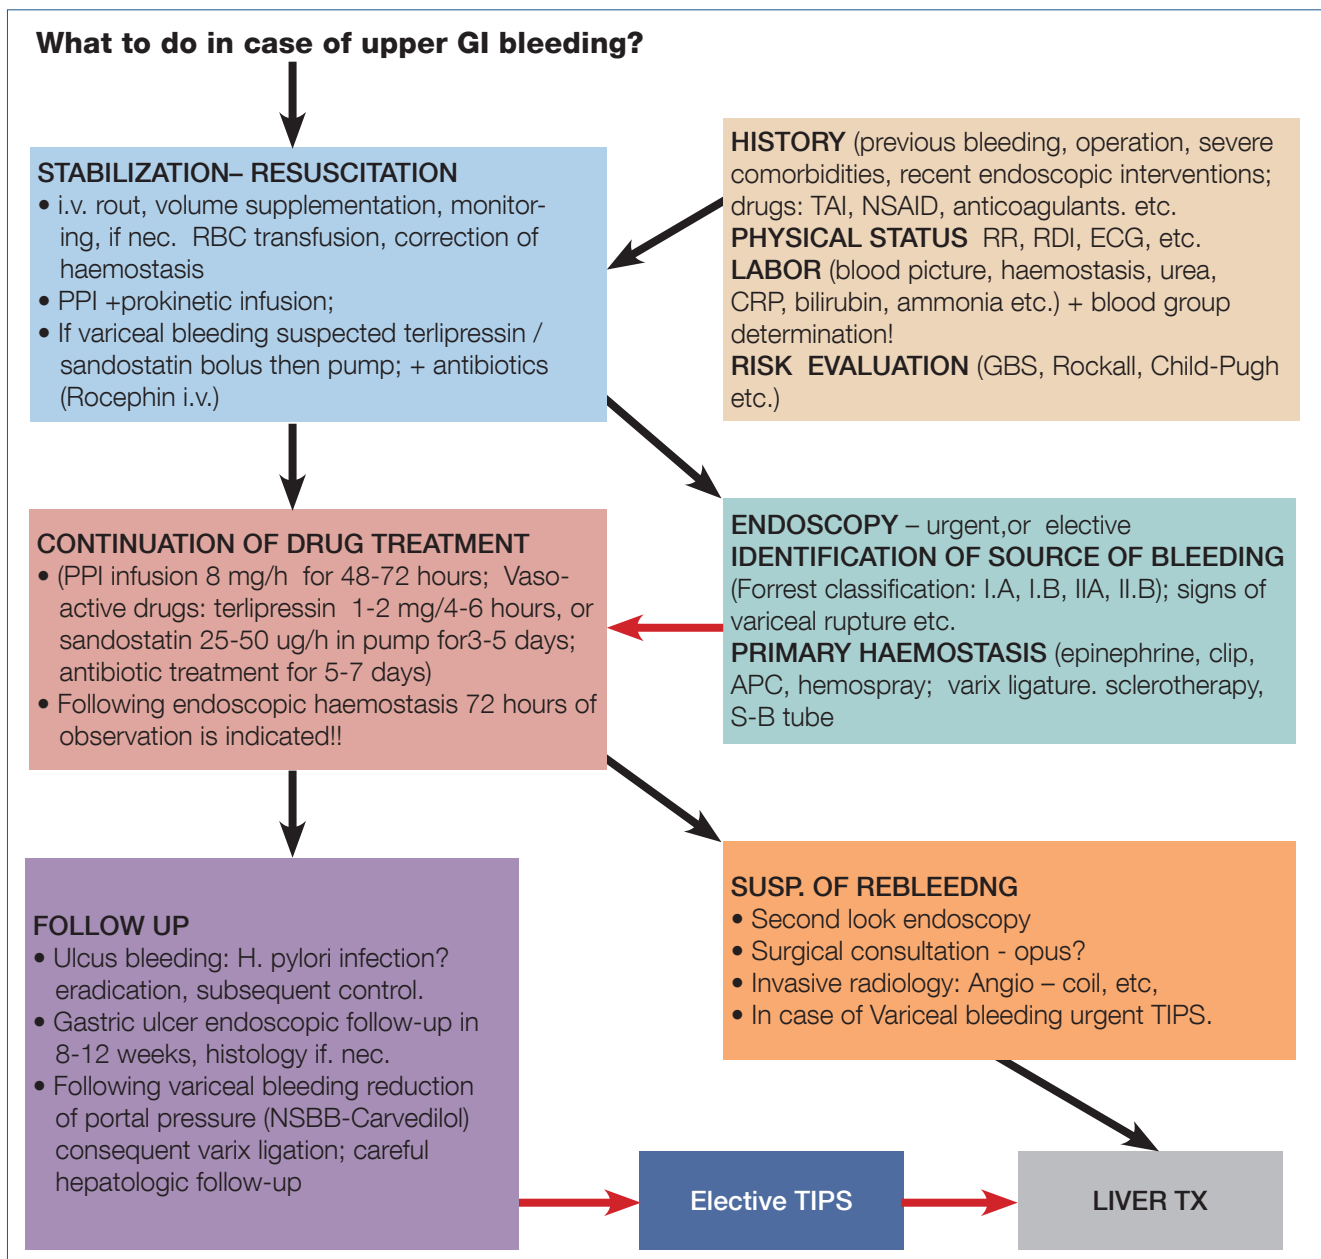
What to do in case of upper GI bleeding?

STABILIZATION– RESUSCITATION
• i.v. rout, volume supplementation, monitoring, if nec. RBC transfusion, correction of haemostasis
• PPI +prokinetic infusion;
• If variceal bleeding suspected terlipressin / sandostatin bolus then pump; + antibiotics (Rocephin i.v.)

HISTORY (previous bleeding, operation, severe comorbidities, recent endoscopic interventions; drugs: TAI, NSAID, anticoagulants. etc.
PHYSICAL STATUS RR, RDI, ECG, etc.
LABOR (blood picture, haemostasis, urea, CRP, bilirubin, ammonia etc.) + blood group determination!
RISK EVALUATION (GBS, Rockall, Child-Pugh etc.)

CONTINUATION OF DRUG TREATMENT
• (PPI infusion 8 mg/h for 48-72 hours; Vasoactive drugs: terlipressin 1-2 mg/4-6 hours, or sandostatin 25-50 ug/h in pump for3-5 days; antibiotic treatment for 5-7 days)
• Following endoscopic haemostasis 72 hours of observation is indicated!!

ENDOSCOPY – urgent,or elective
IDENTIFICATION OF SOURCE OF BLEEDING (Forrest classification: I.A, I.B, IIA, II.B); signs of variceal rupture etc.
PRIMARY HAEMOSTASIS (epinephrine, clip, APC, hemospray; varix ligature. sclerotherapy, S-B tube

FOLLOW UP
• Ulcus bleeding: H. pylori infection? eradication, subsequent control.
• Gastric ulcer endoscopic follow-up in 8-12 weeks, histology if. nec.
• Following variceal bleeding reduction of portal pressure (NSBB-Carvedilol) consequent varix ligation; careful hepatologic follow-up

SUSP. OF REBLEEDNG
• Second look endoscopy
• Surgical consultation - opus?
• Invasive radiology: Angio – coil, etc,
• In case of Variceal bleeding urgent TIPS.

Elective TIPS

LIVER TX